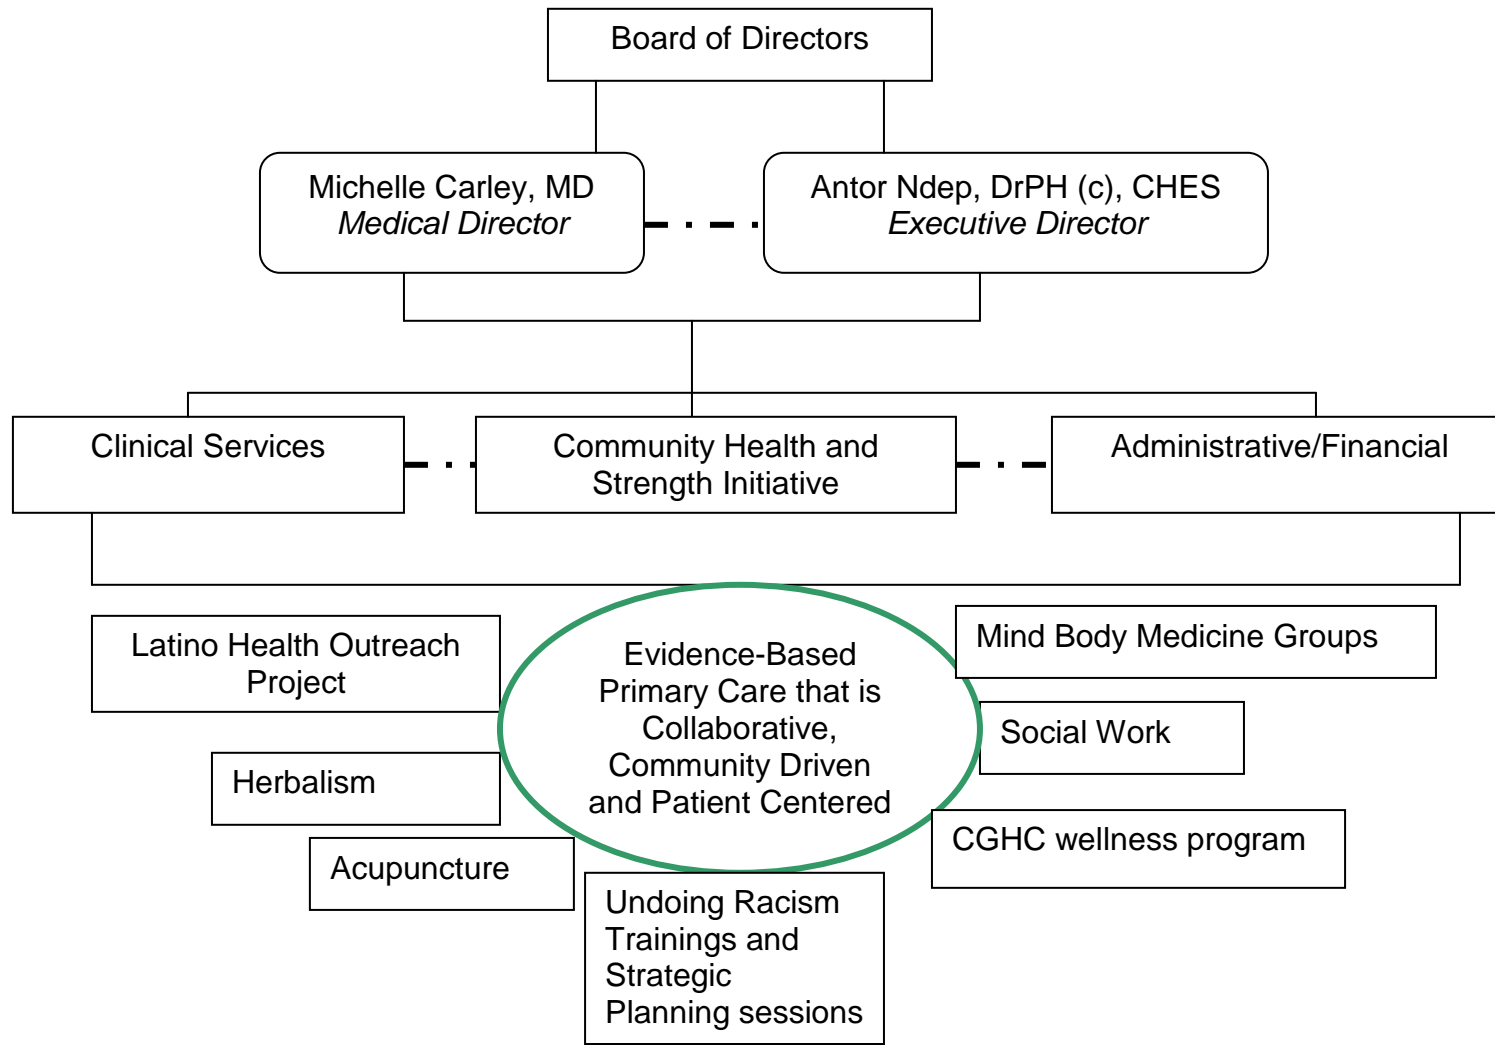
Board of Directors

Michelle Carley, MD
*Medical Director*

Antor Ndep, DrPH (c), CHES
*Executive Director*

Clinical Services

Community Health and Strength Initiative

Administrative/Financial

Latino Health Outreach Project

Evidence-Based Primary Care that is Collaborative, Community Driven and Patient Centered

Mind Body Medicine Groups

Social Work

Herbalism

Acupuncture

CGHC wellness program

Undoing Racism Trainings and Strategic Planning sessions